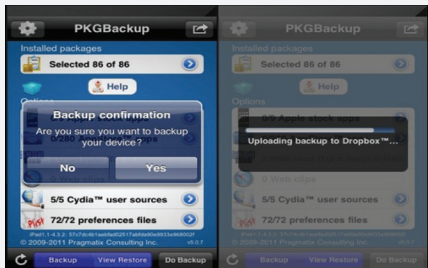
PKGBackup
Installed packages
Selected 86 of 86
Help
Options
Backup confirmation
Are you sure you want to backup your device?
No
Yes
5/5 Cydia™ user sources
72/72 preferences files
© 2009-2011 Pragmatix Consulting Inc.
Backup
View Restore
Do Backup

PKGBackup
Installed packages
Selected 86 of 86
Options
Uploading backup to Dropbox™...
5/5 Cydia™ user sources
72/72 preferences files
© 2009-2011 Pragmatix Consulting Inc.
Backup
View Restore
Do Backup